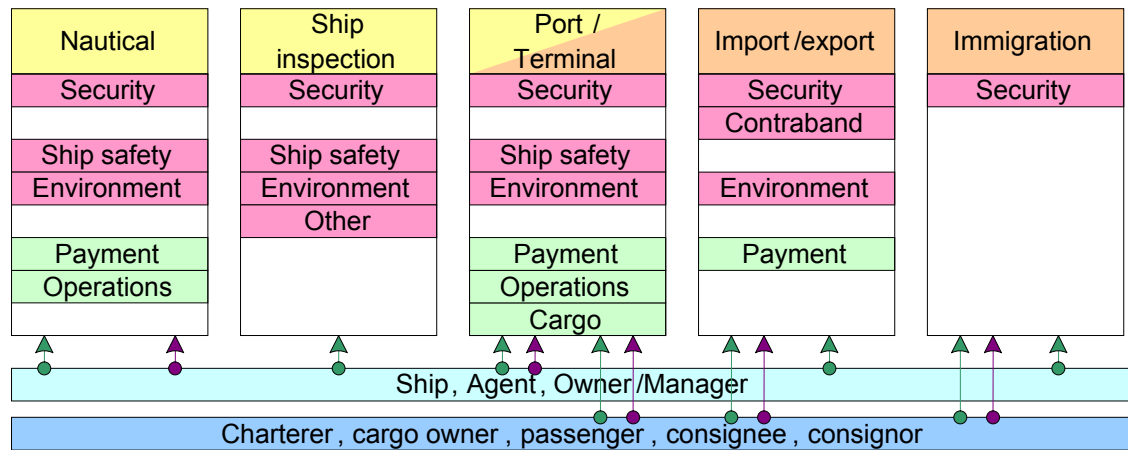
Nautical
Security
Ship safety
Environment
Payment
Operations

Ship inspection
Security
Ship safety
Environment
Other

Port / Terminal
Security
Ship safety
Environment
Payment
Operations
Cargo

Import /export
Security
Contraband
Environment
Payment

Immigration
Security

Ship, Agent, Owner /Manager

Charterer, cargo owner, passenger, consignee, consignor